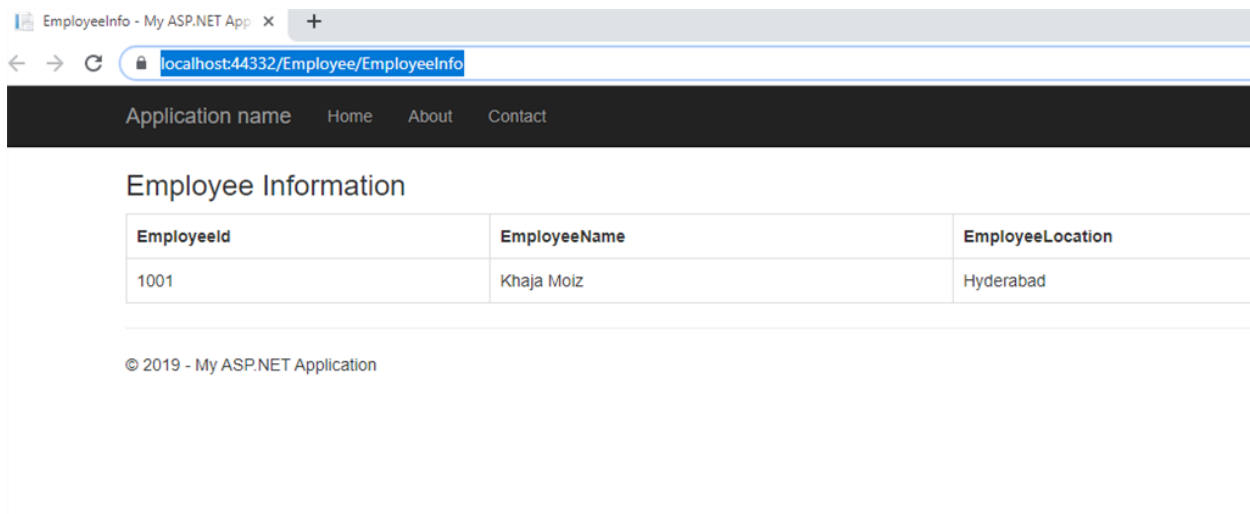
EmployeeInfo - My ASP.NET App ×
+
localhost:44332/Employee/EmployeeInfo

Application name Home About Contact

Employee Information

| EmployeeId | EmployeeName | EmployeeLocation |
|---|---|---|
| 1001 | Khaja Moiz | Hyderabad |

© 2019 - My ASP.NET Application